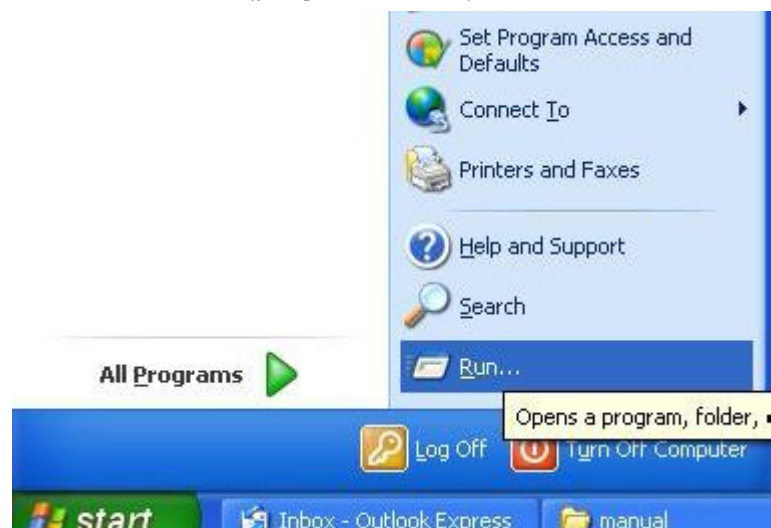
Set Program Access and Defaults

Connect To

Printers and Faxes

Help and Support

Search

All Programs

Run...

Opens a program, folder,

Log Off

Turn Off Computer

start

Inbox - Outlook Express

manual